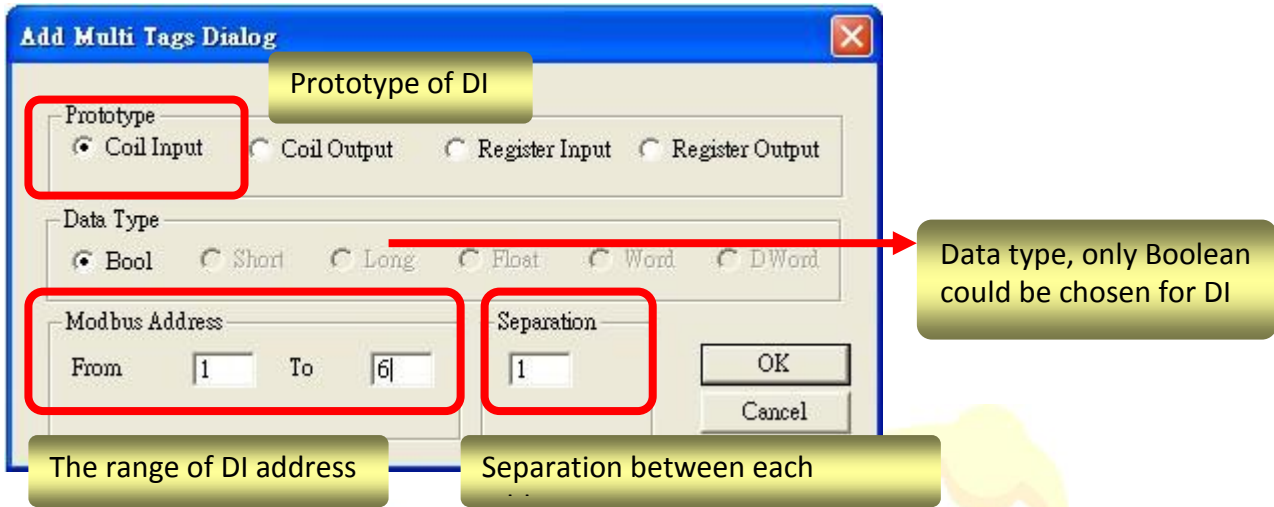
Add Multi Tags Dialog

Prototype of DI

Prototype
Coil Input
Coil Output
Register Input
Register Output

Data Type
Bool
Short
Long
Float
Word
DWord

Data type, only Boolean could be chosen for DI

Modbus Address
From 1 To 6

Separation
1

OK
Cancel

The range of DI address

Separation between each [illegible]